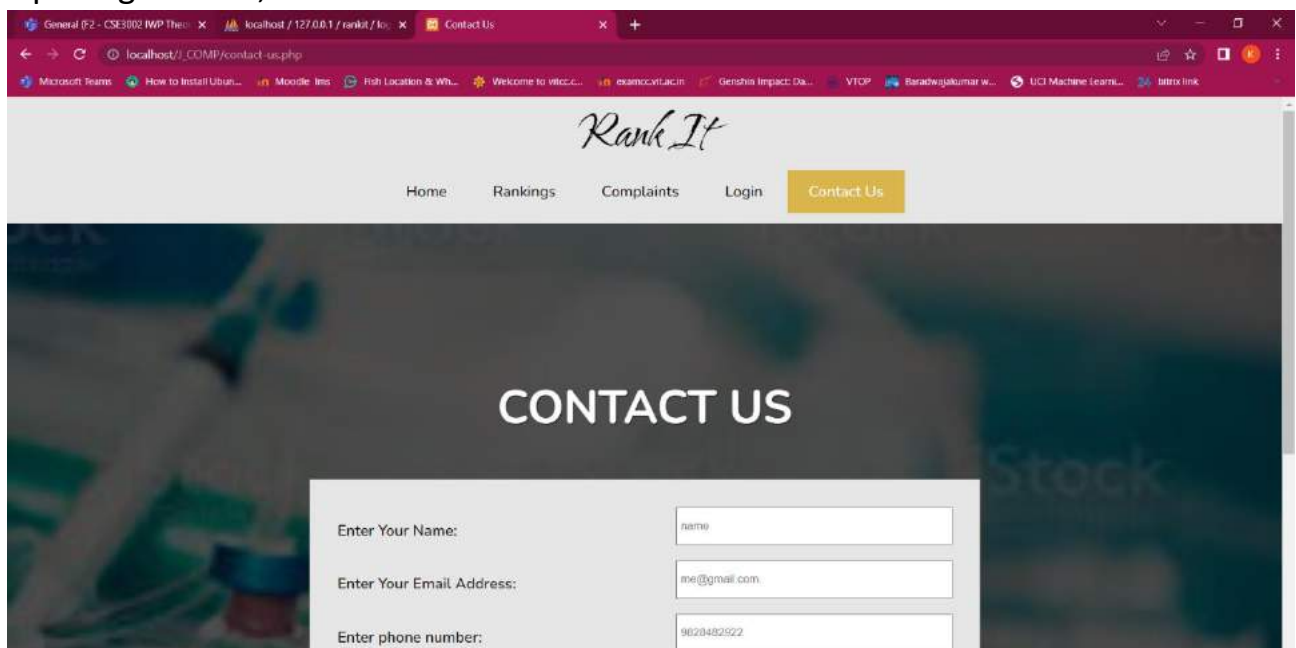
General (F2 - CSE3002 IWP Theo ×
localhost / 127.0.0.1 / rankit / lo ×
Contact Us ×
+

localhost/J_COMP/contact-us.php

Microsoft Teams
How to Install Ubun...
Moodle lms
Fish Location & Wh...
Welcome to vitcc.c...
examcc.vit.ac.in
Genshin Impact: Da...
VTOP
Baradwajakumar w...
UCI Machine Learni...
bitrix link

Rank It

Home
Rankings
Complaints
Login
Contact Us

iStock

CONTACT US

Enter Your Name:
name

Enter Your Email Address:
me@gmail.com

Enter phone number:
9828482922